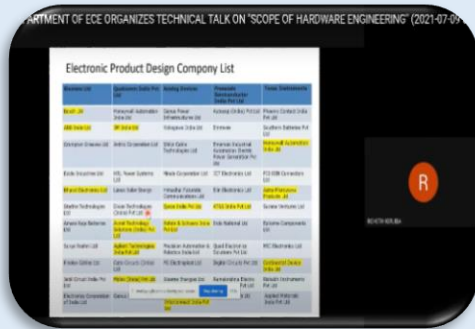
ARTMENT OF ECE ORGANIZES TECHNICAL TALK ON "SCOPE OF HARDWARE ENGINEERING" (2021-07-09

Electronic Product Design Company List

| Bosch Ltd | Qualcomm India Pvt Ltd | Analog Devices | Freescale Semiconductor India Pvt Ltd | Texas Instruments |
|---|---|---|---|---|
| Bosch Ltd | Honeywell Automation India Ltd | Genus Power Infrastructures Ltd | Kemsys (India) Pvt Ltd | Phoenix Contact India Pvt Ltd |
| ABB India Ltd | 3M India Ltd | Salcomp India Ltd | Emmvee | Southern Batteries Pvt Ltd |
| Crompton Greaves Ltd | Amtrix Corporation Ltd | Ultra Optic Technologies Ltd | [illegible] | Honeywell Automation India Ltd |
| Exide Industries Ltd | HBL Power Systems Ltd | Mode Corporation Ltd | ICT Electronics Ltd | PDI IDM Connectors Ltd |
| Bharat Electronics Ltd | Larsen Toubro Group | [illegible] Communications Ltd | Elin Electronics Ltd | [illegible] |
| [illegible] Technologies | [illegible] | Epson India Pvt Ltd | ATGS India Pvt Ltd | Sunrise Ventures Ltd |
| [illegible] | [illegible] | Rafael & Schwartz India Pvt Ltd | Exide National Ltd | Extreme Components Ltd |
| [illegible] | Agilent Technologies India Pvt Ltd | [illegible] | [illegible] | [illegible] |
| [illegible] | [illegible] | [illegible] | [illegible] | Continental Device India Ltd |
| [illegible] | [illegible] | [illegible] | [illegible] | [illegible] |
| Electronics Corporation of India Ltd | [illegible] | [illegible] | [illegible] | Applied Materials India Pvt Ltd |

R

REVATHI KRUBA